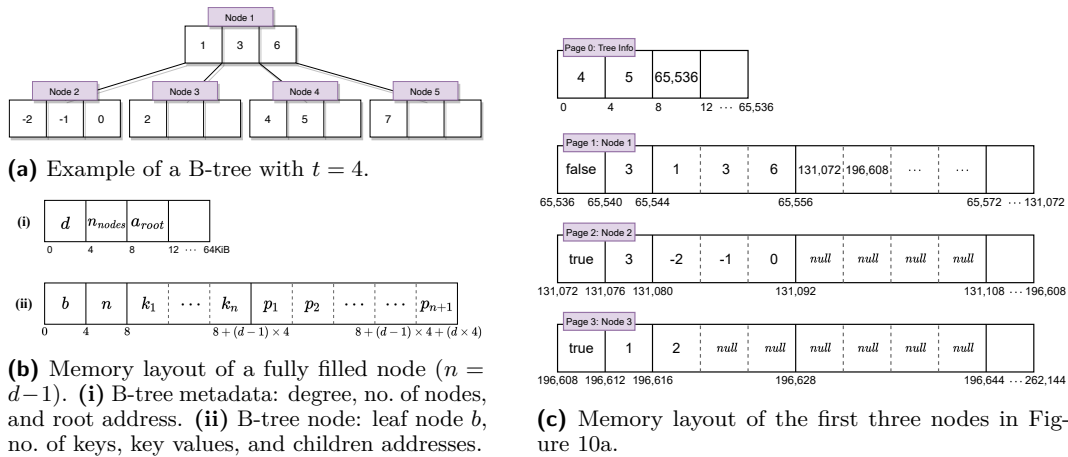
Node 1

| 1 | 3 | 6 |
|---|---|---|

Node 2

| -2 | -1 | 0 |
|---|---|---|

Node 3

| 2 | | |
|---|---|---|

Node 4

| 4 | 5 | |
|---|---|---|

Node 5

| 7 | | |
|---|---|---|

**(a)** Example of a B-tree with $t = 4$.

(i)

| $d$ | $n_{nodes}$ | $a_{root}$ | |
|---|---|---|---|

0 4 8 12 ··· 64KiB

(ii)

| $b$ | $n$ | $k_1$ | ··· | $k_n$ | $p_1$ | $p_2$ | ··· | ··· | $p_{n+1}$ |
|---|---|---|---|---|---|---|---|---|---|

0 4 8 $8 + (d-1) \times 4$ $8 + (d-1) \times 4 + (d \times 4)$

**(b)** Memory layout of a fully filled node ($n = d-1$). **(i)** B-tree metadata: degree, no. of nodes, and root address. **(ii)** B-tree node: leaf node $b$, no. of keys, key values, and children addresses.

Page 0: Tree Info

| 4 | 5 | 65,536 | |
|---|---|---|---|

0 4 8 12 ··· 65,536

Page 1: Node 1

| false | 3 | 1 | 3 | 6 | 131,072 | 196,608 | ··· | ··· | |
|---|---|---|---|---|---|---|---|---|---|

65,536 65,540 65,544 65,556 65,572 ··· 131,072

Page 2: Node 2

| true | 3 | -2 | -1 | 0 | null | null | null | null | |
|---|---|---|---|---|---|---|---|---|---|

131,072 131,076 131,080 131,092 131,108 ··· 196,608

Page 3: Node 3

| true | 1 | 2 | null | null | null | null | null | null | |
|---|---|---|---|---|---|---|---|---|---|

196,608 196,612 196,616 196,628 196,644 ··· 262,144

**(c)** Memory layout of the first three nodes in Figure 10a.